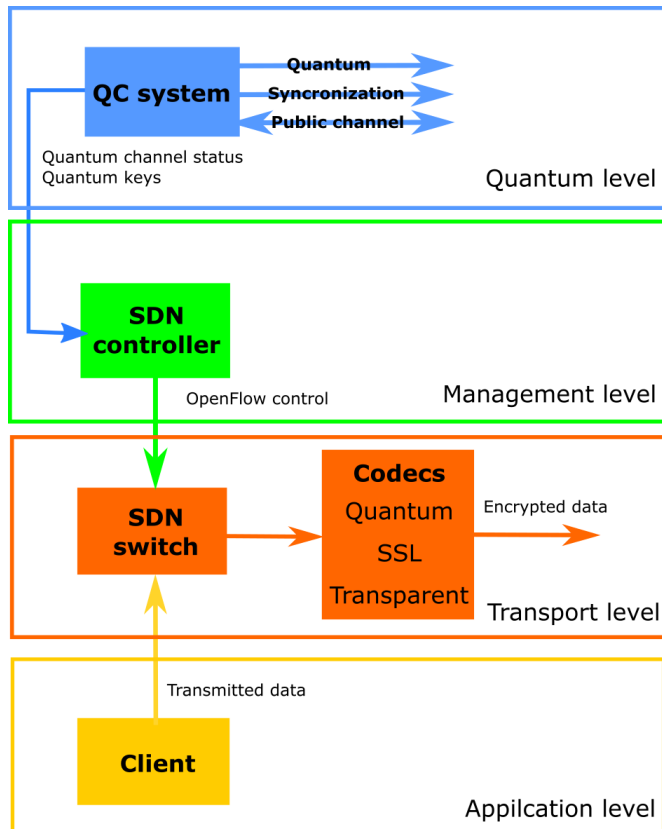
QC system

Quantum

Syncronization

Public channel

Quantum channel status
Quantum keys

Quantum level

SDN controller

OpenFlow control

Management level

SDN switch

Codecs
Quantum
SSL
Transparent

Encrypted data

Transport level

Transmitted data

Client

Appilcation level